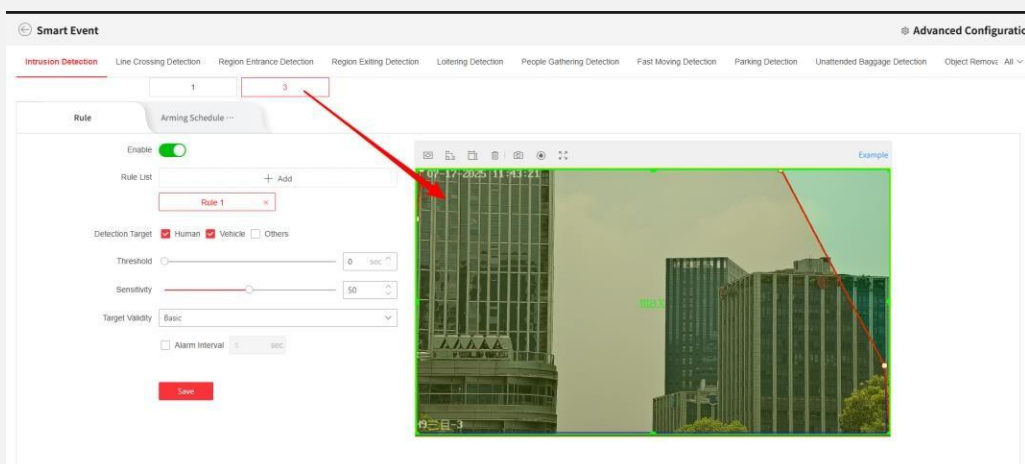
Smart Event

Advanced Configuratio

Intrusion Detection Line Crossing Detection Region Entrance Detection Region Exiting Detection Loitering Detection People Gathering Detection Fast Moving Detection Parking Detection Unattended Baggage Detection Object Remova All

1 3

Rule Arming Schedule

Example

Enable

Rule List + Add

Rule 1 ×

Detection Target Human Vehicle Others

Threshold 0 sec

Sensitivity 50

Target Validity Basic

Alarm Interval 5 sec

Save

07-17-2025 11:43:21

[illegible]

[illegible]-3